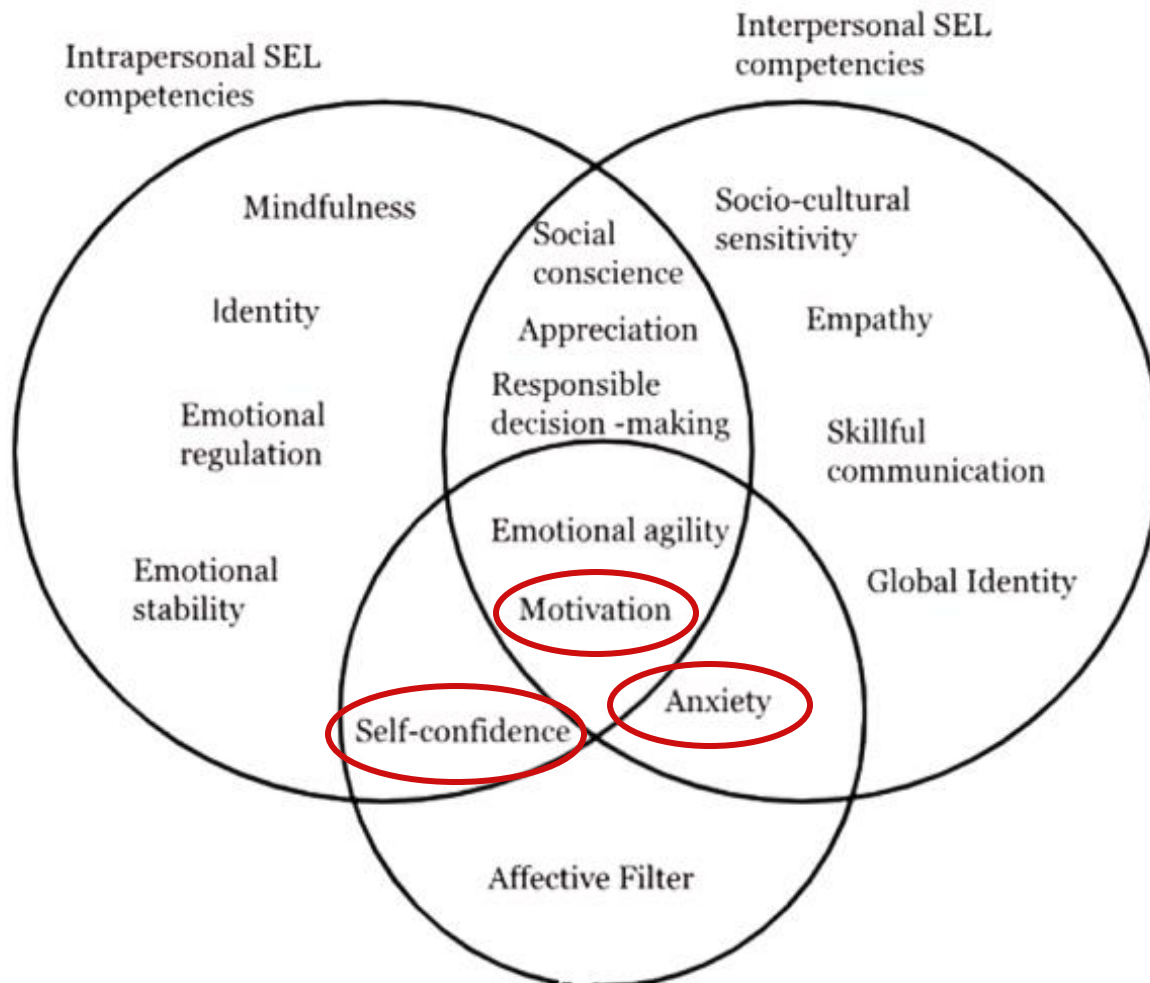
Intrapersonal SEL competencies

Interpersonal SEL competencies

Mindfulness

Identity

Emotional regulation

Emotional stability

Social conscience

Appreciation

Responsible decision -making

Socio-cultural sensitivity

Empathy

Skillful communication

Global Identity

Emotional agility

Motivation

Self-confidence

Anxiety

Affective Filter